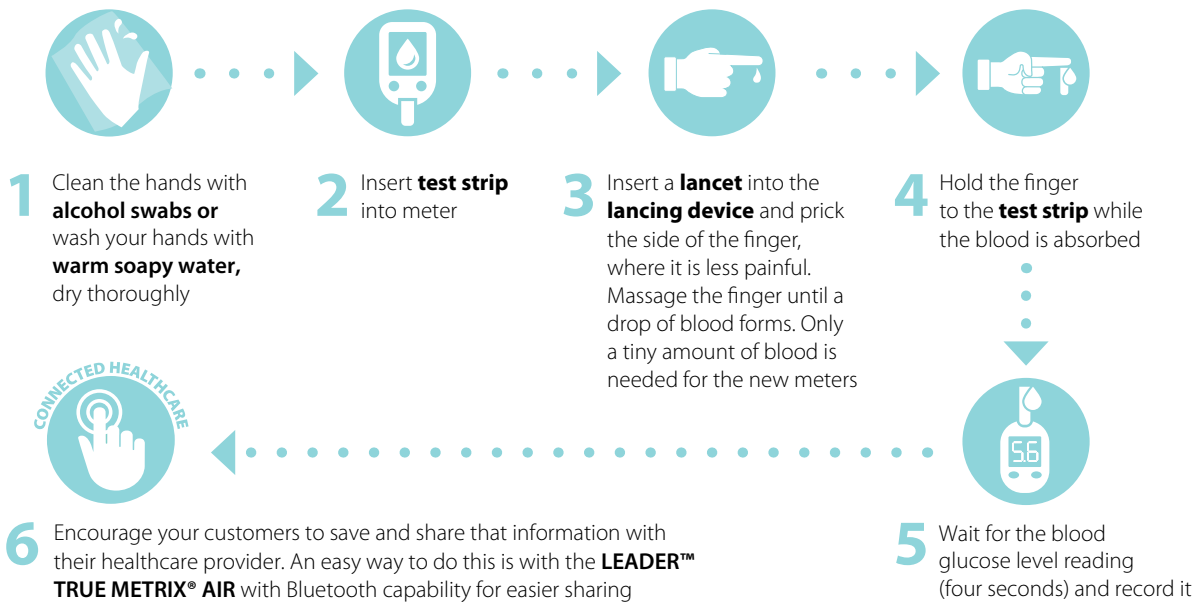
1 Clean the hands with **alcohol swabs or** wash your hands with **warm soapy water,** dry thoroughly

2 Insert **test strip** into meter

3 Insert a **lancet** into the **lancing device** and prick the side of the finger, where it is less painful. Massage the finger until a drop of blood forms. Only a tiny amount of blood is needed for the new meters

4 Hold the finger to the **test strip** while the blood is absorbed

5.6

5 Wait for the blood glucose level reading (four seconds) and record it

CONNECTED HEALTHCARE

6 Encourage your customers to save and share that information with their healthcare provider. An easy way to do this is with the **LEADER™ TRUE METRIX® AIR** with Bluetooth capability for easier sharing